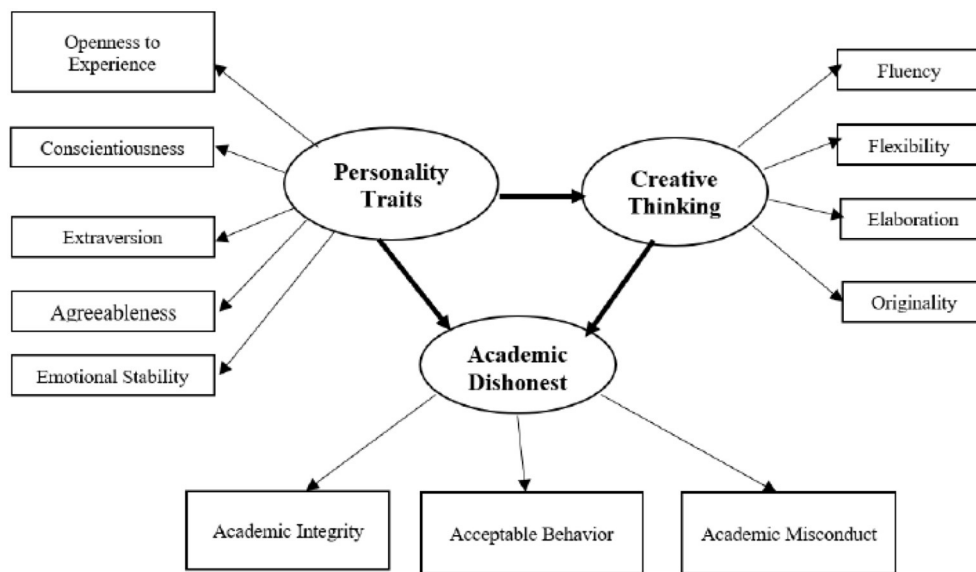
Openness to Experience

Conscientiousness

Extraversion

Agreeableness

Emotional Stability

Personality Traits

Creative Thinking

Fluency

Flexibility

Elaboration

Originality

Academic Dishonest

Academic Integrity

Acceptable Behavior

Academic Misconduct